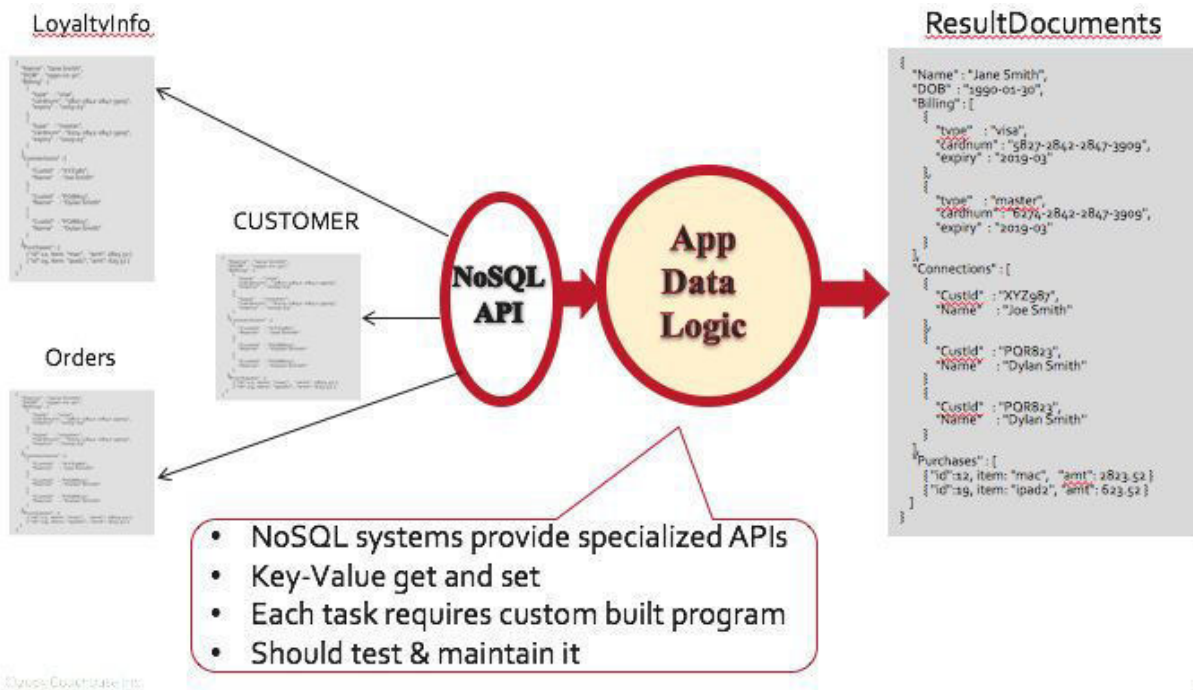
LoyaltyInfo

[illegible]

CUSTOMER

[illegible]

Orders

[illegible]

NoSQL API

App Data Logic

ResultDocuments

{
"Name" : "Jane Smith",
"DOB" : "1990-01-30",
"Billing" : [
{
"type" : "visa",
"cardnum" : "5827-2842-2847-3909",
"expiry" : "2019-03"
},
{
"type" : "master",
"cardnum" : "6274-2842-2847-3909",
"expiry" : "2019-03"
}
],
"Connections" : [
{
"CustId" : "XYZ987",
"Name" : "Joe Smith"
},
{
"CustId" : "PQR823",
"Name" : "Dylan Smith"
}
{
"CustId" : "PQR823",
"Name" : "Dylan Smith"
}
],
"Purchases" : [
{ "id":12, item: "mac", "amt": 2823.52 }
{ "id":19, item: "ipad2", "amt": 623.52 }
]
}

• NoSQL systems provide specialized APIs
• Key-Value get and set
• Each task requires custom built program
• Should test & maintain it

©2016 Couchbase Inc.